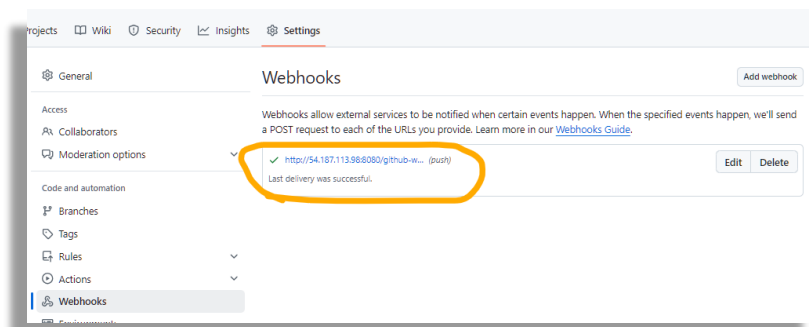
rojects Wiki Security Insights Settings

General

Access

Collaborators

Moderation options

Code and automation

Branches

Tags

Rules

Actions

Webhooks

Webhooks

Add webhook

Webhooks allow external services to be notified when certain events happen. When the specified events happen, we'll send a POST request to each of the URLs you provide. Learn more in our Webhooks Guide.

http://54.187.113.98:8080/github-w... (push)

Last delivery was successful.

Edit

Delete